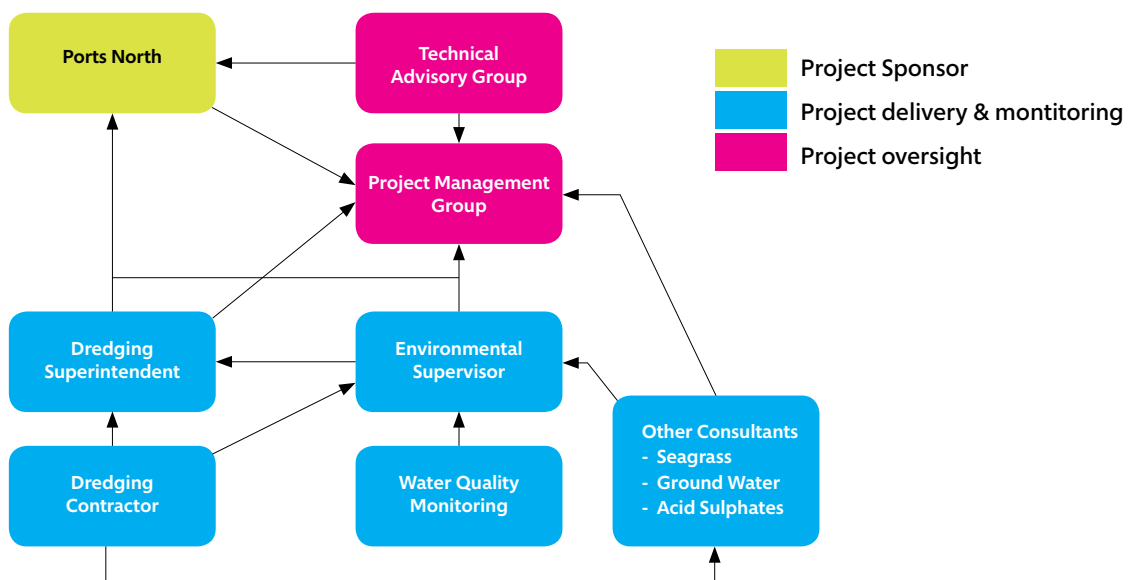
Ports North

Technical Advisory Group

Project Sponsor

Project delivery & montitoring

Project oversight

Project Management Group

Dredging Superintendent

Environmental Supervisor

Other Consultants
- Seagrass
- Ground Water
- Acid Sulphates

Dredging Contractor

Water Quality Monitoring